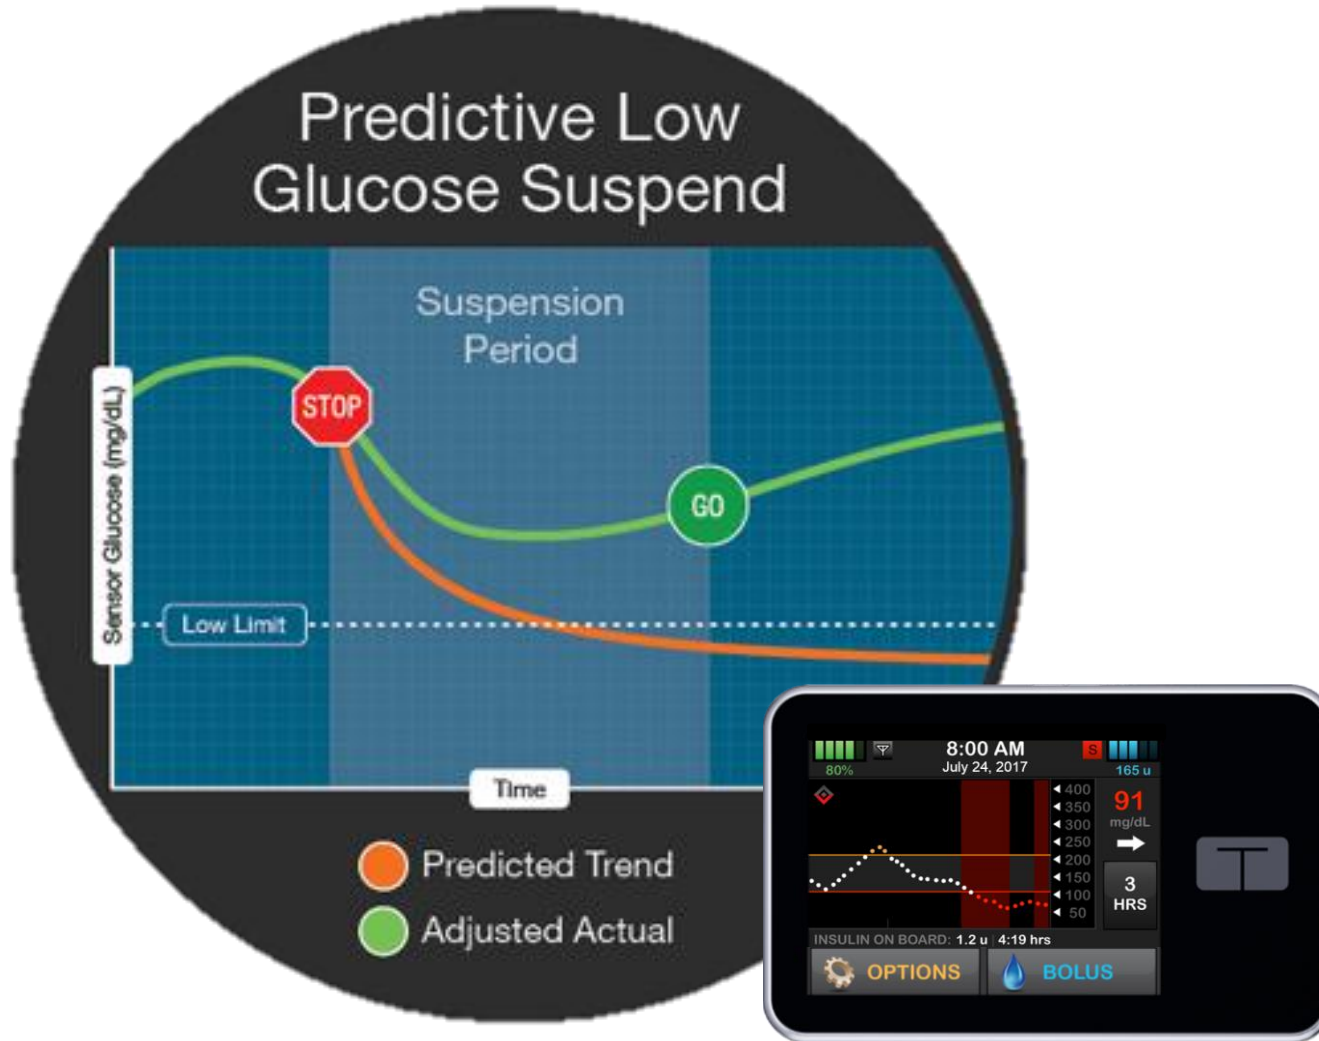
Predictive Low Glucose Suspend

Suspension Period

STOP

GO

Sensor Glucose (mg/dL)

Low Limit

Time

Predicted Trend

Adjusted Actual

80%

8:00 AM

July 24, 2017

S

165 u

400
350
300
250
200
150
100
50

91

mg/dL

3

HRS

INSULIN ON BOARD: 1.2 u | 4:19 hrs

OPTIONS

BOLUS